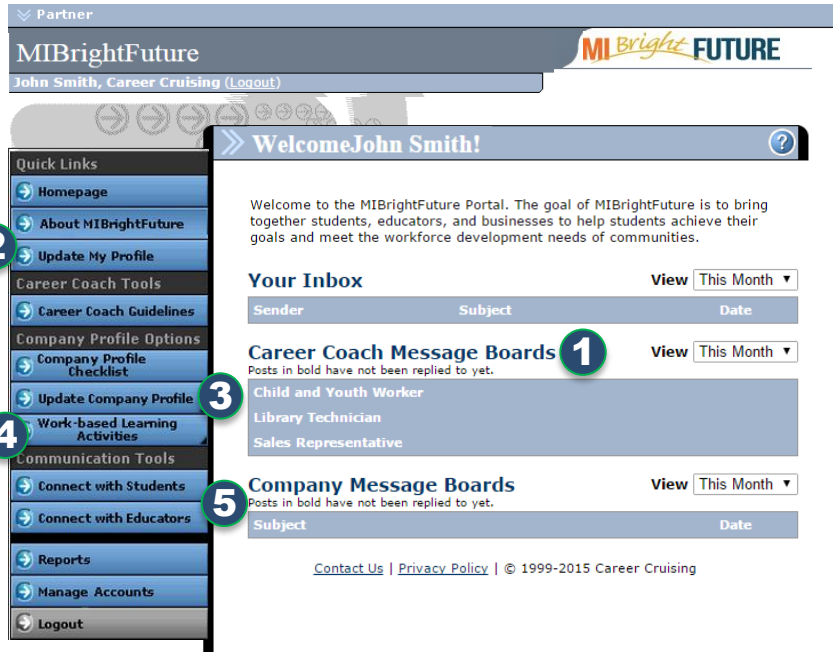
Partner

MIBrightFuture

MI Bright FUTURE

John Smith, Career Cruising (Logout)

Quick Links

Homepage

About MIBrightFuture

2 Update My Profile

Career Coach Tools

Career Coach Guidelines

Company Profile Options

Company Profile Checklist

Update Company Profile

4 Work-based Learning Activities

Communication Tools

Connect with Students

Connect with Educators

Reports

Manage Accounts

Logout

WelcomeJohn Smith!

?

Welcome to the MIBrightFuture Portal. The goal of MIBrightFuture is to bring together students, educators, and businesses to help students achieve their goals and meet the workforce development needs of communities.

Your Inbox

View This Month

| Sender | Subject | Date |
|---|---|---|

Career Coach Message Boards 1

View This Month

Posts in bold have not been replied to yet.

3

Child and Youth Worker

Library Technician

Sales Representative

Company Message Boards

5

View This Month

Posts in bold have not been replied to yet.

| Subject | Date |
|---|---|

Contact Us | Privacy Policy | © 1999-2015 Career Cruising